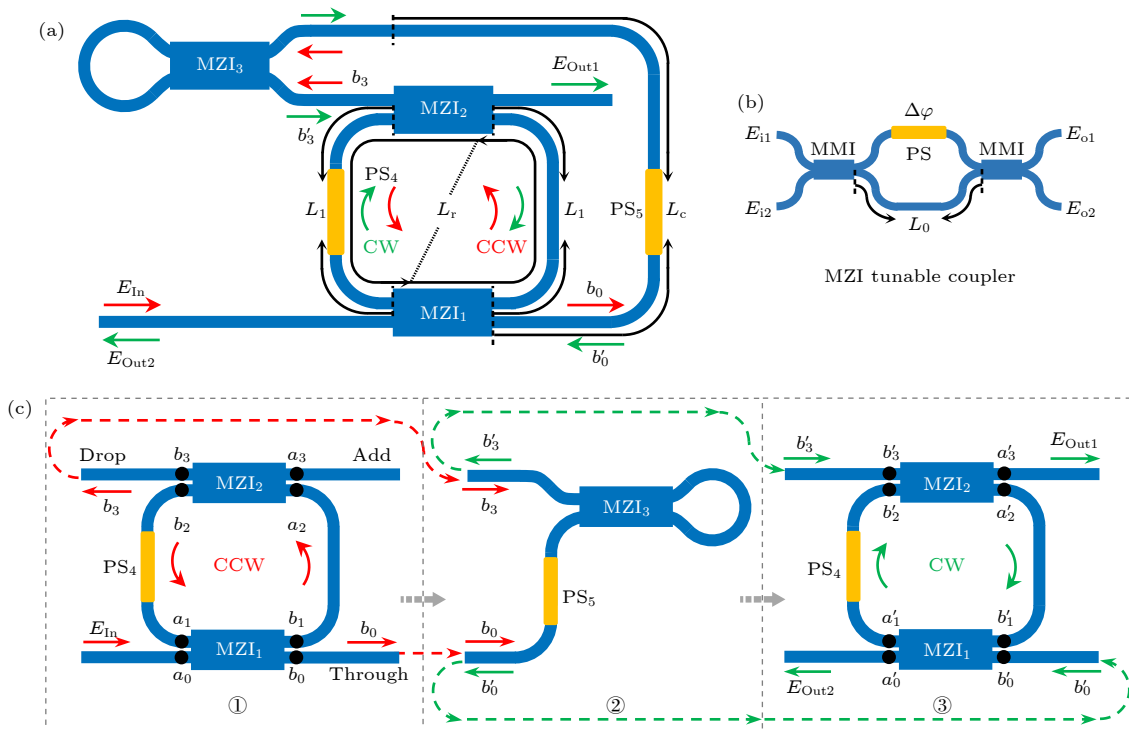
(a)

$\mathrm{MZI_3}$

$b_3$

$E_{\mathrm{Out1}}$

$\mathrm{MZI_2}$

$b_3'$

$\mathrm{PS_4}$

$L_1$

$L_{\mathrm{r}}$

$L_1$

$\mathrm{PS_5}$

$L_{\mathrm{c}}$

CW

CCW

$E_{\mathrm{In}}$

$b_0$

$\mathrm{MZI_1}$

$E_{\mathrm{Out2}}$

$b_0'$

(b)

$\Delta\varphi$

$E_{\mathrm{i1}}$

MMI

PS

MMI

$E_{\mathrm{o1}}$

$E_{\mathrm{i2}}$

$L_0$

$E_{\mathrm{o2}}$

MZI tunable coupler

(c)

Drop

$b_3$

$a_3$

Add

$\mathrm{MZI_2}$

$b_3$

$b_2$

$a_2$

$\mathrm{PS_4}$

CCW

$a_1$

$b_1$

$E_{\mathrm{In}}$

$\mathrm{MZI_1}$

$b_0$

$a_0$

$b_0$

Through

①

$b_3'$

$b_3$

$\mathrm{MZI_3}$

$\mathrm{PS_5}$

$b_0$

$b_0'$

②

$b_3'$

$b_3'$

$a_3'$

$E_{\mathrm{Out1}}$

$\mathrm{MZI_2}$

$b_2'$

$a_2'$

$\mathrm{PS_4}$

CW

$a_1'$

$b_1'$

$\mathrm{MZI_1}$

$E_{\mathrm{Out2}}$

$a_0'$

$b_0'$

$b_0'$

③